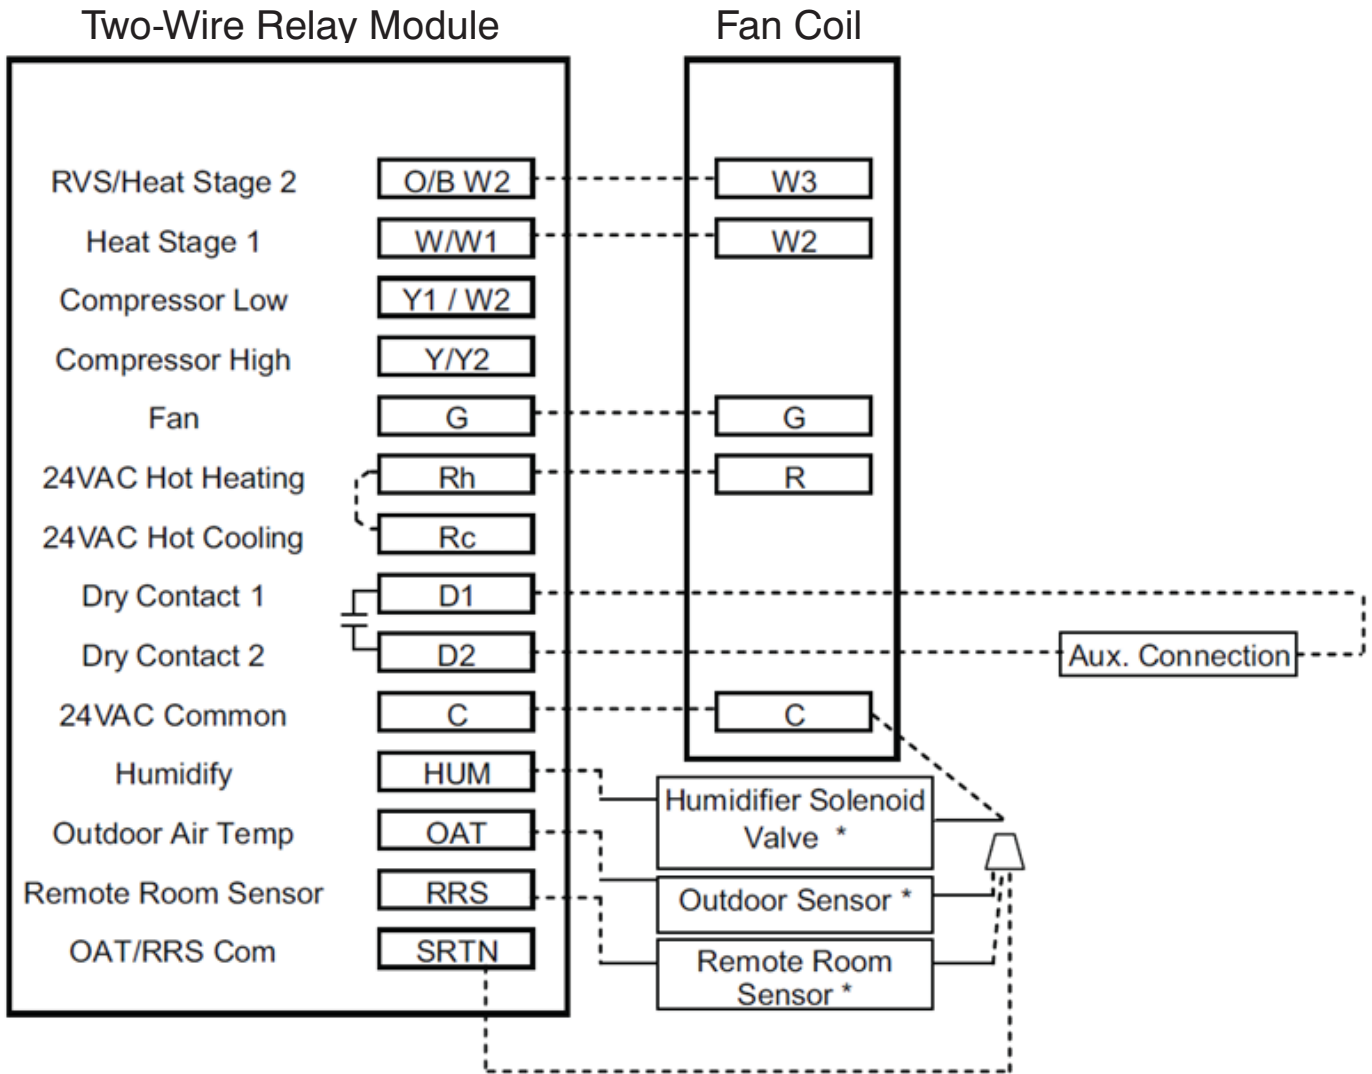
Two-Wire Relay Module

Fan Coil

RVS/Heat Stage 2 O/B W2

Heat Stage 1 W/W1

Compressor Low Y1 / W2

Compressor High Y/Y2

Fan G

24VAC Hot Heating Rh

24VAC Hot Cooling Rc

Dry Contact 1 D1

Dry Contact 2 D2

24VAC Common C

Humidify HUM

Outdoor Air Temp OAT

Remote Room Sensor RRS

OAT/RRS Com SRTN

W3

W2

G

R

C

Aux. Connection

Humidifier Solenoid Valve *

Outdoor Sensor *

Remote Room Sensor *